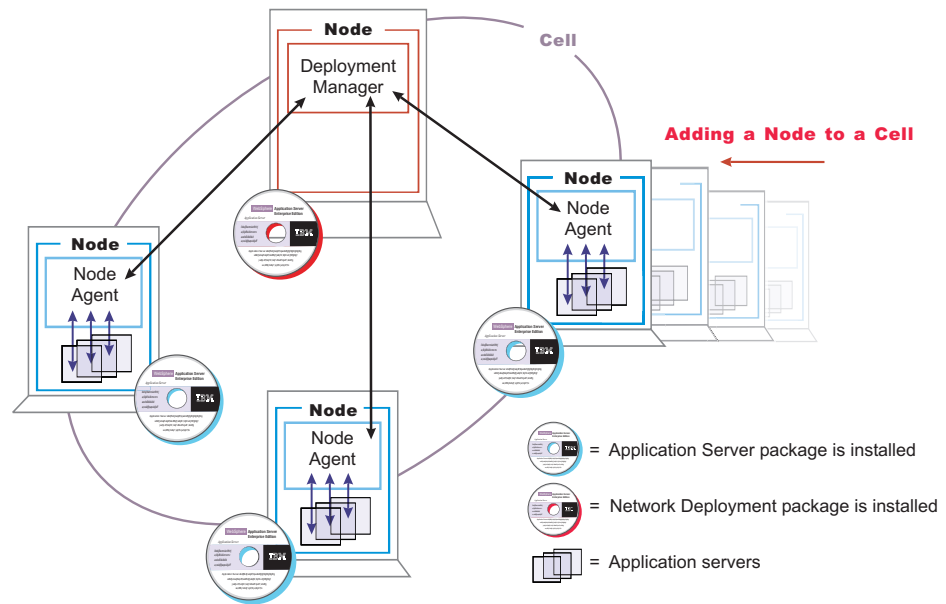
Node

Deployment Manager

Cell

Adding a Node to a Cell

Node

Node Agent

Node

Node Agent

Node

Node Agent

= Application Server package is installed

= Network Deployment package is installed

= Application servers